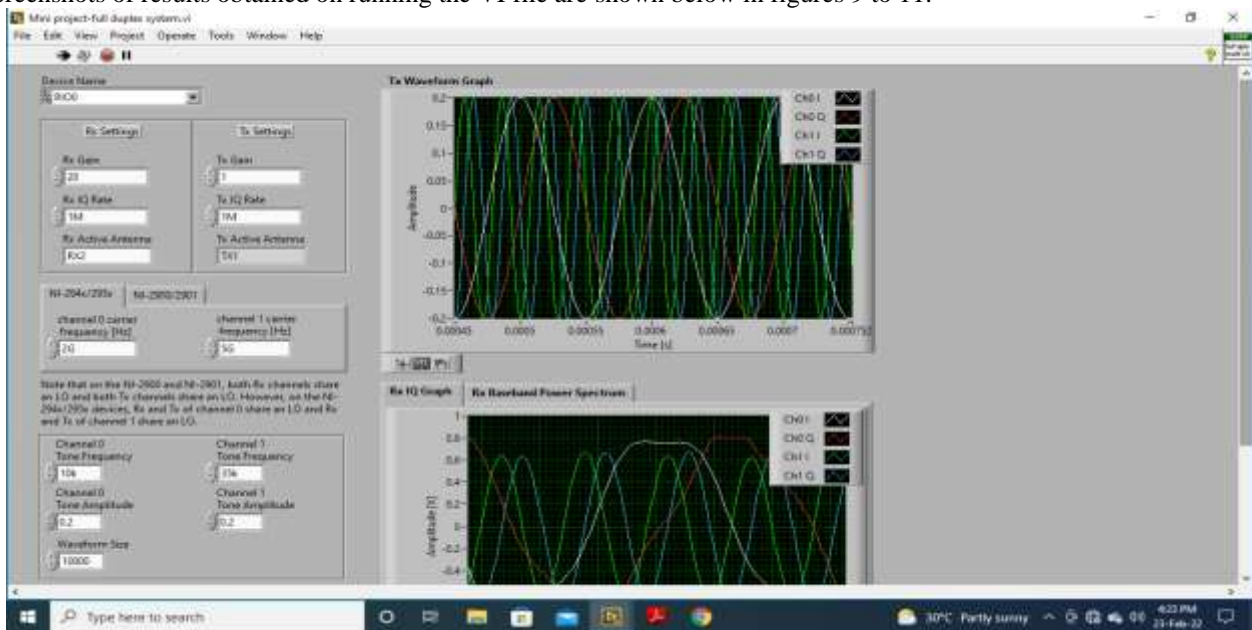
screenshots of results obtained on running the VI file are shown below in figures 9 to 11.

Mini project-full duplex system.vi

File Edit View Project Operate Tools Window Help

Device Name
RIO0

Rx Settings
Rx Gain
20
Rx IQ Rate
1M
Rx Active Antenna
RX2

Tx Settings
Tx Gain
1
Tx IQ Rate
1M
Tx Active Antenna
TX1

NI-294x/295x NI-2900/2901

channel 0 carrier frequency [Hz]
2G
channel 1 carrier frequency [Hz]
5G

Note that on the NI-2900 and NI-2901, both Rx channels share an LO and both Tx channels share an LO. However, on the NI-294x/295x devices, Rx and Tx of channel 0 share an LO and Rx and Tx of channel 1 share an LO.

Channel 0
Tone Frequency
10k
Channel 1
Tone Frequency
35k
Channel 0
Tone Amplitude
0.2
Channel 1
Tone Amplitude
0.2
Waveform Size
10000

Tx Waveform Graph

0.2
0.15
0.1
0.05
0
-0.05
-0.1
-0.15
-0.2
Amplitude
0.00045 0.0005 0.00055 0.0006 0.00065 0.0007 0.00075
Time [s]

Ch0 I
Ch0 Q
Ch1 I
Ch1 Q

Rx IQ Graph Rx Baseband Power Spectrum

1
0.8
0.6
0.4
0.2
0
-0.2
-0.4
Amplitude [V]

Ch0 I
Ch0 Q
Ch1 I
Ch1 Q

Type here to search

30°C Partly sunny

4:23 PM
23-Feb-22